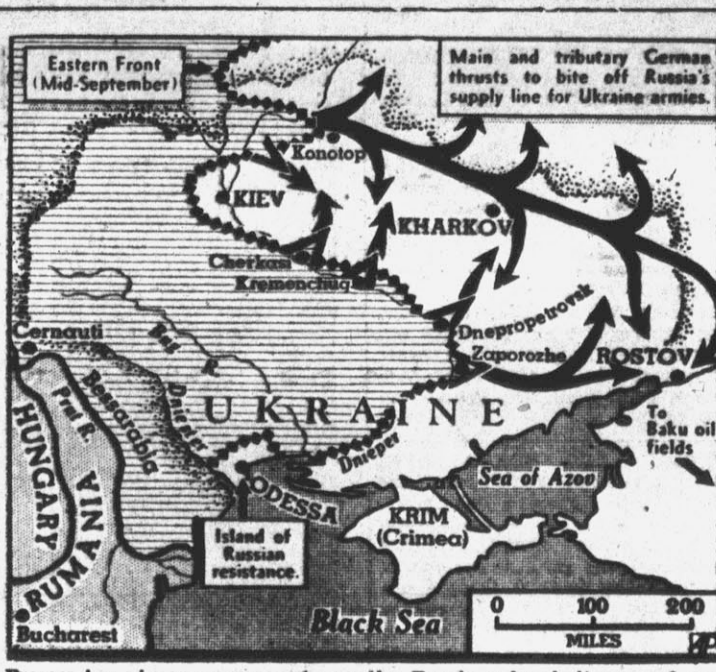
Eastern Front (Mid-September)

Main and tributary German thrusts to bite off Russia's supply line for Ukraine armies.

Konotop

KIEV

KHARKOV

Cherkasi

Kremenchug

Dnepropetrovsk

Zaporozhe

ROSTOV

Cernauti

Bug R.

Prut R.

Bessarabia

Dniester R.

HUNGARY

RUMANIA

UKRAINE

Dnieper

ODESSA

To Baku oil fields

Sea of Azov

KRIM (Crimea)

Island of Russian resistance.

Black Sea

Bucharest

0 100 200

MILES

AP